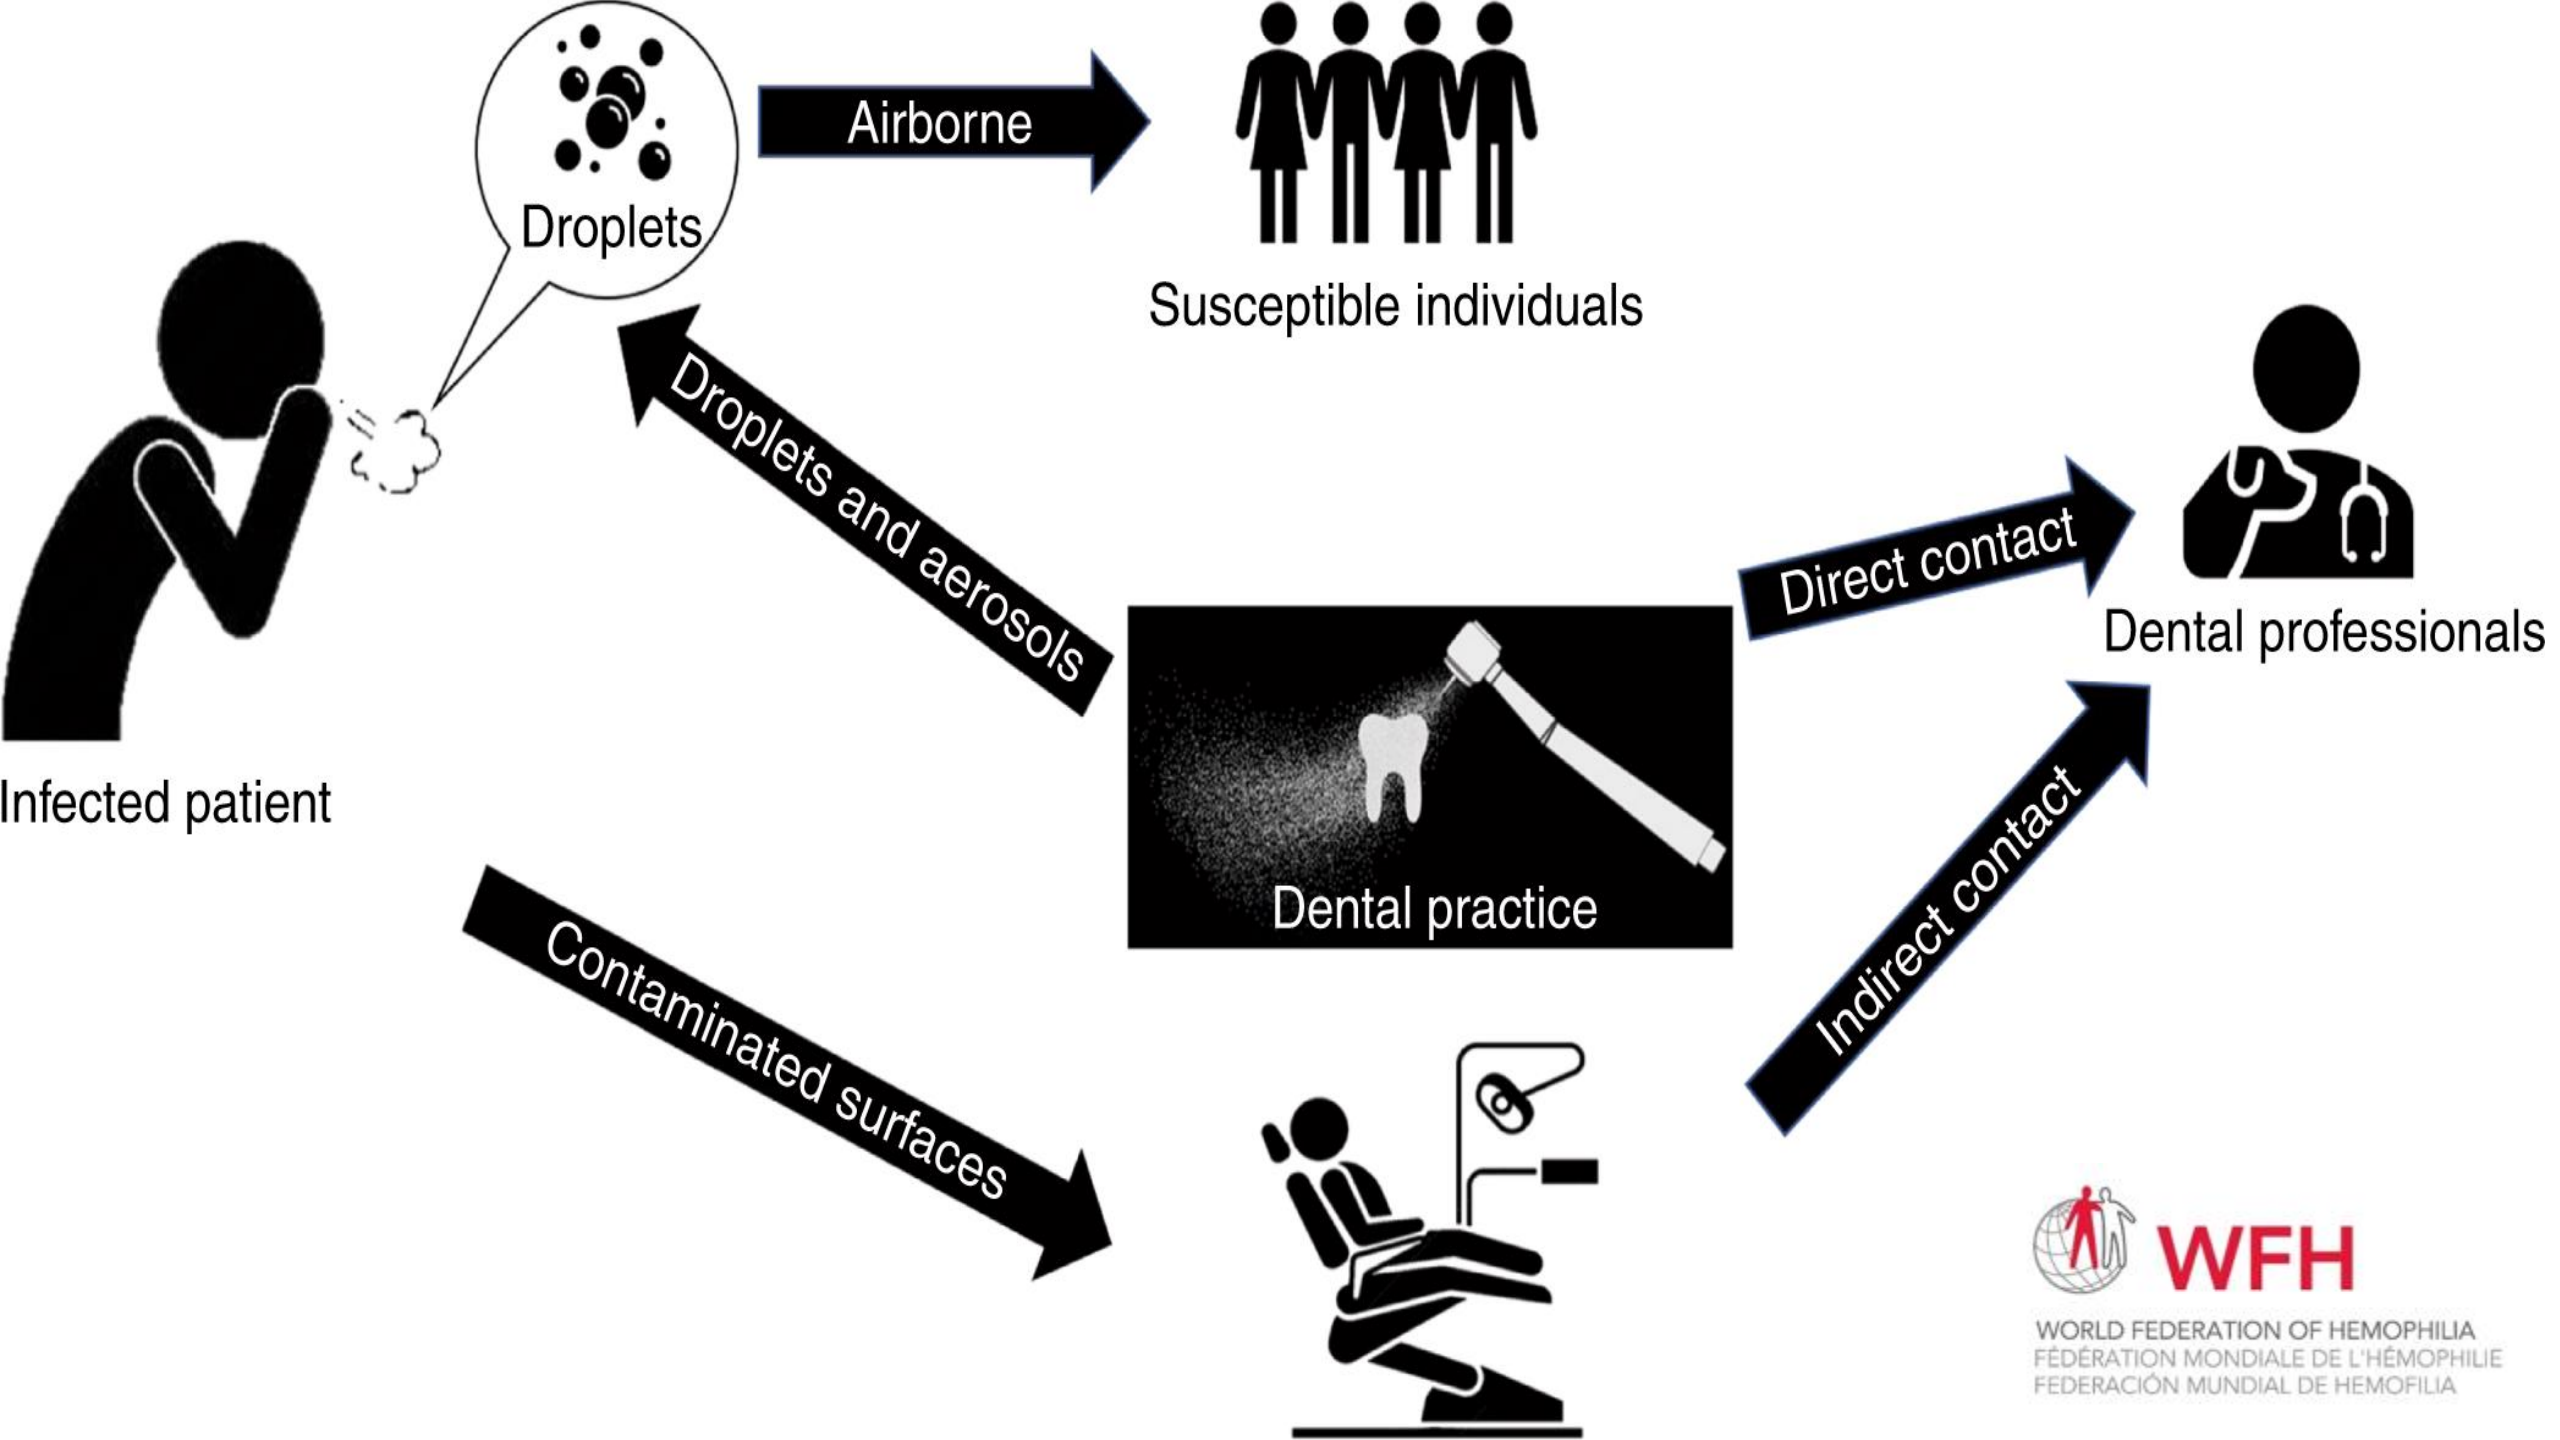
Droplets

Airborne

Susceptible individuals

Droplets and aerosols

Infected patient

Dental practice

Direct contact

Dental professionals

Indirect contact

Contaminated surfaces

WFH
WORLD FEDERATION OF HEMOPHILIA
FÉDÉRATION MONDIALE DE L'HÉMOPHILIE
FEDERACIÓN MUNDIAL DE HEMOFILIA